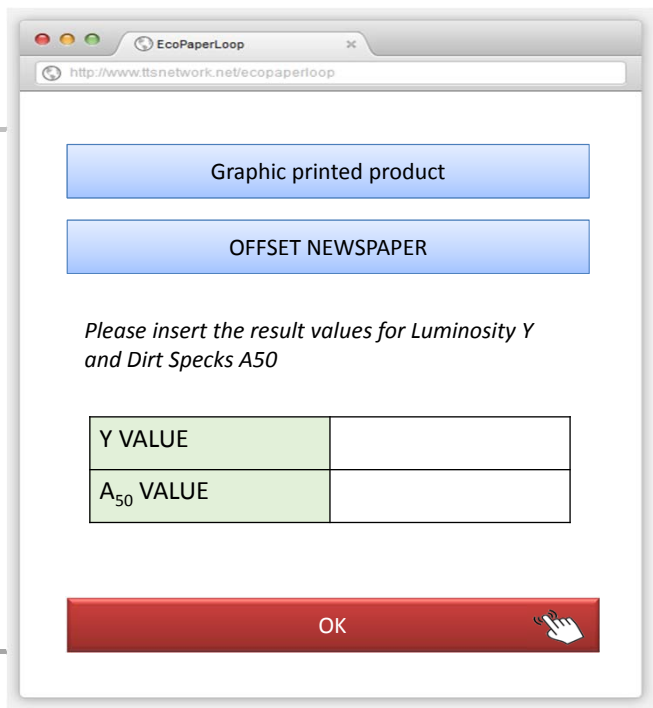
EcoPaperLoop
http://www.ttsnetwork.net/ecopaperloop

Graphic printed product

OFFSET NEWSPAPER

*Please insert the result values for Luminosity Y and Dirt Specks A50*

| Y VALUE | |
|---|---|
| $A_{50}$ VALUE | |

OK